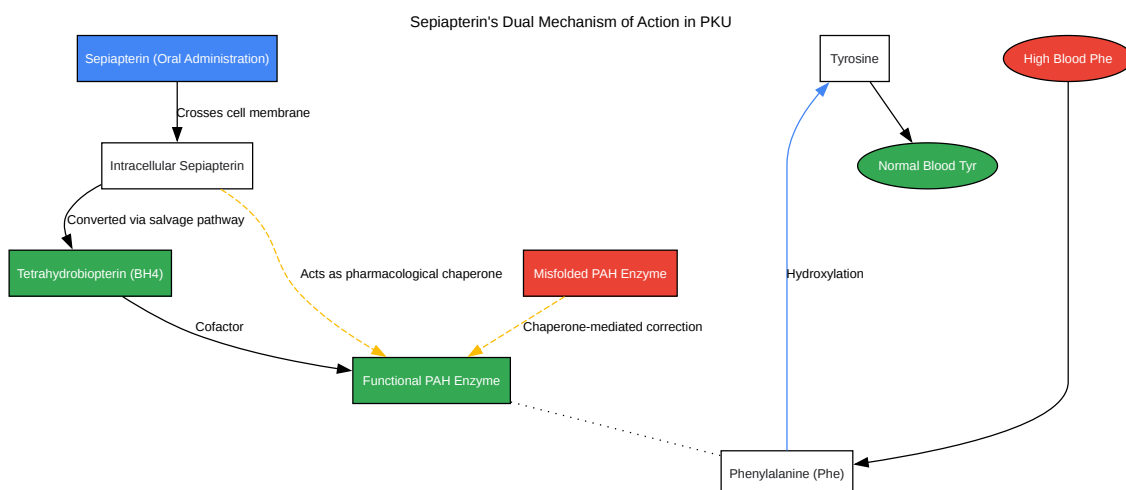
Sepiapterin's Dual Mechanism of Action in PKU

Sepiapterin (Oral Administration)

Crosses cell membrane

Intracellular Sepiapterin

Converted via salvage pathway

Tetrahydrobiopterin (BH4)

Acts as pharmacological chaperone

Misfolded PAH Enzyme

Cofactor

Chaperone-mediated correction

Functional PAH Enzyme

Tyrosine

High Blood Phe

Normal Blood Tyr

Hydroxylation

Phenylalanine (Phe)